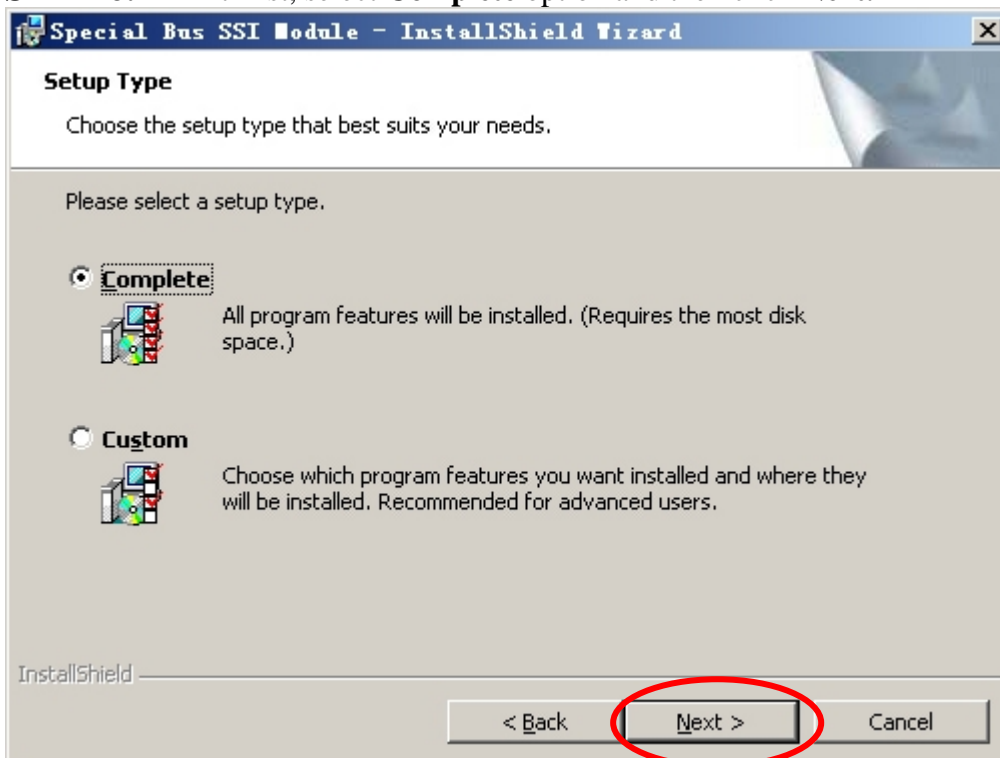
Special Bus SSI Module - InstallShield Wizard

Setup Type

Choose the setup type that best suits your needs.

Please select a setup type.

Complete

All program features will be installed. (Requires the most disk space.)

Custom

Choose which program features you want installed and where they will be installed. Recommended for advanced users.

InstallShield

< Back

Next >

Cancel